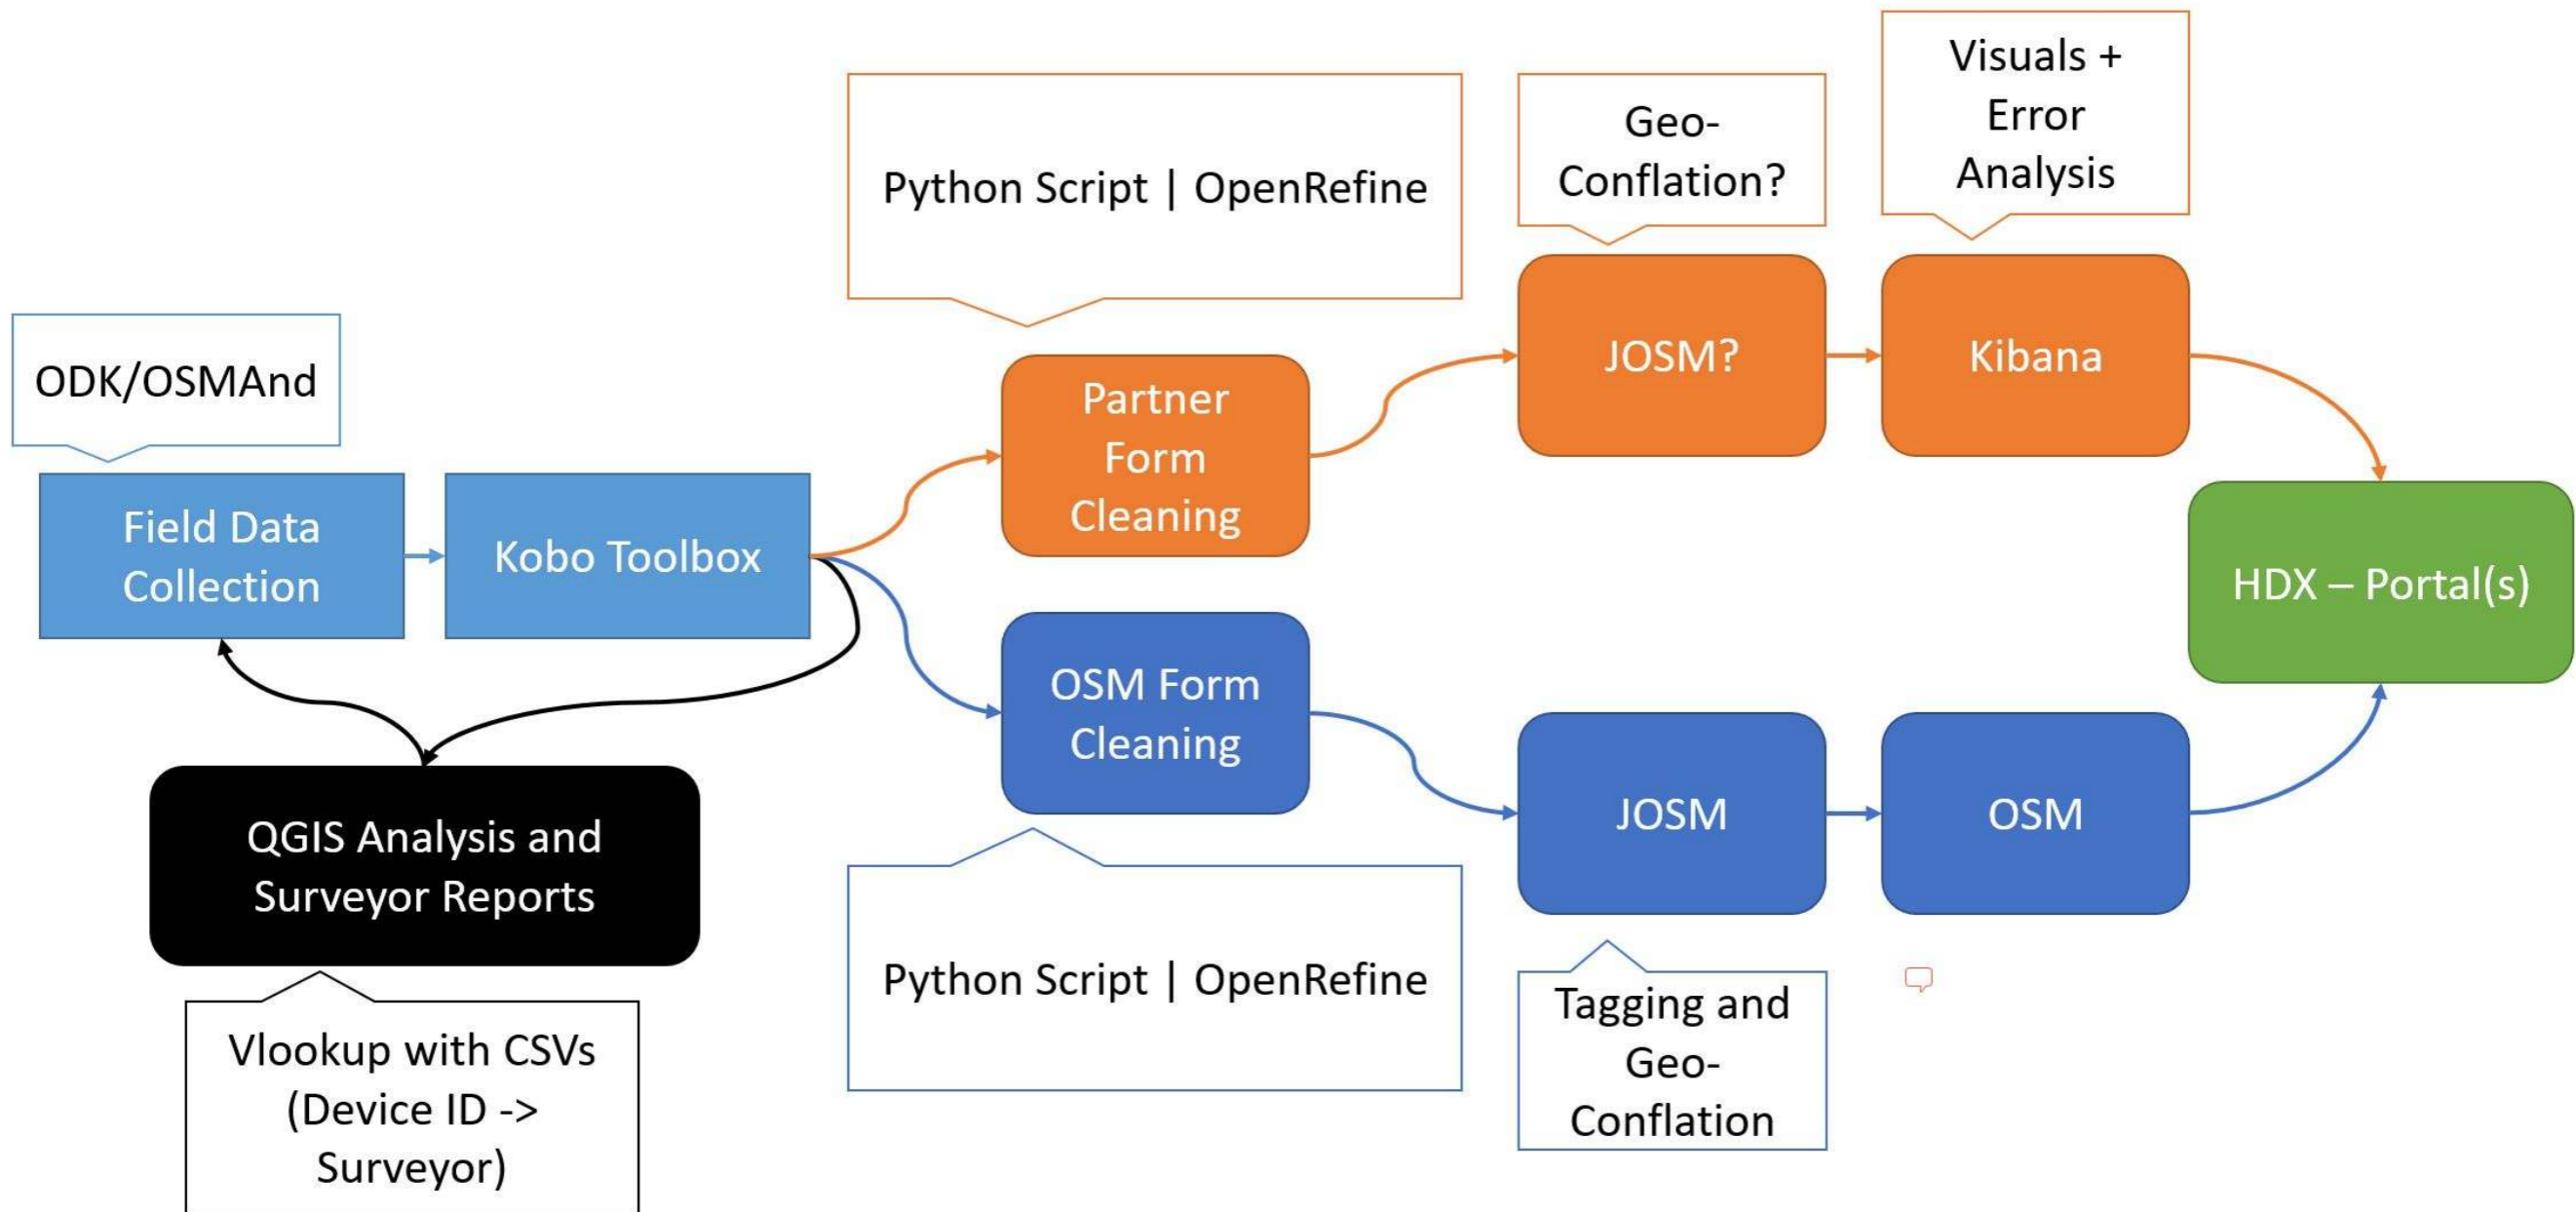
ODK/OSMAnd

Field Data Collection

Kobo Toolbox

QGIS Analysis and Surveyor Reports

Vlookup with CSVs (Device ID -> Surveyor)

Python Script | OpenRefine

Partner Form Cleaning

OSM Form Cleaning

Python Script | OpenRefine

Geo-Conflation?

JOSM?

Visuals + Error Analysis

Kibana

HDX – Portal(s)

JOSM

OSM

Tagging and Geo-Conflation